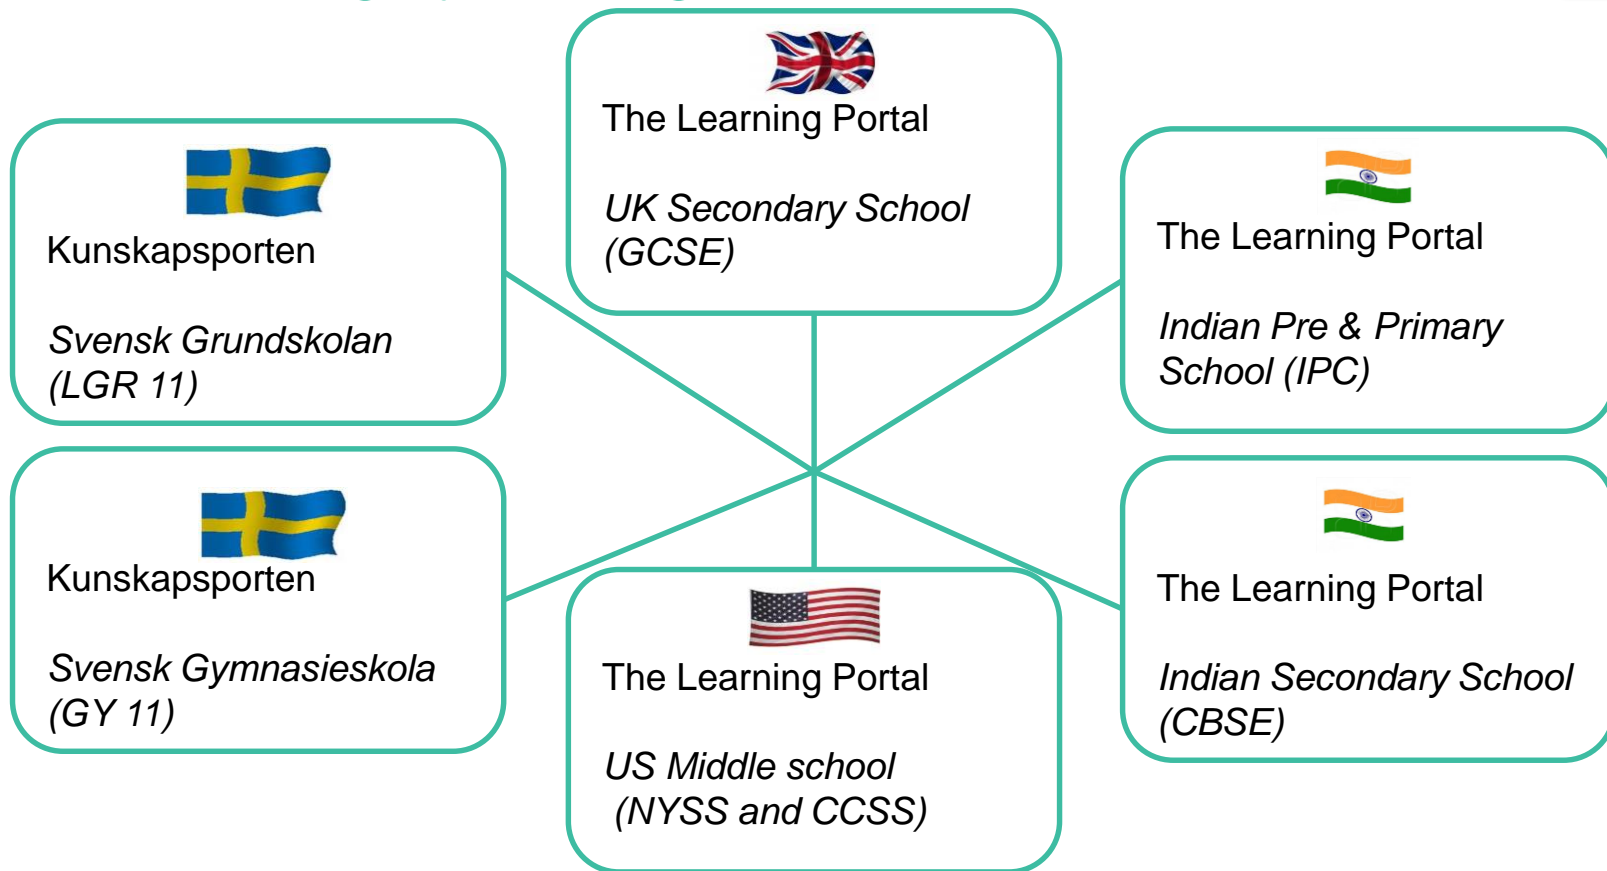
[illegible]

The Learning Portal

UK Secondary School (GCSE)

Kunskapsporten

Svensk Grundskolan (LGR 11)

The Learning Portal

Indian Pre & Primary School (IPC)

Kunskapsporten

Svensk Gymnasieskola (GY 11)

The Learning Portal

US Middle school (NYSS and CCSS)

The Learning Portal

Indian Secondary School (CBSE)